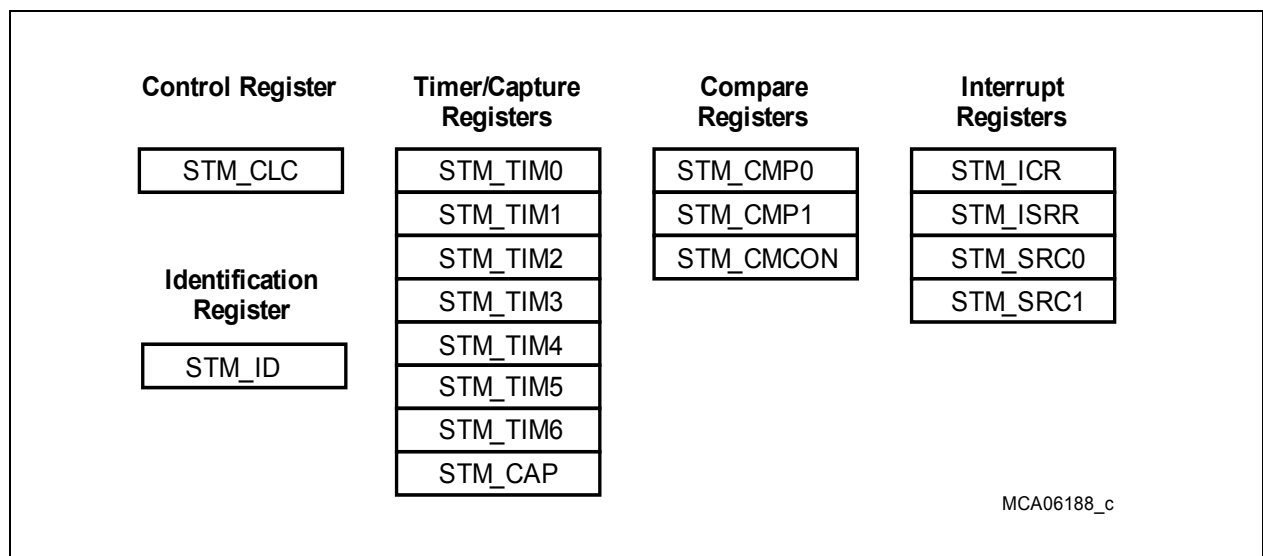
Control Register

STM_CLC

Identification Register

STM_ID

Timer/Capture Registers

STM_TIM0
STM_TIM1
STM_TIM2
STM_TIM3
STM_TIM4
STM_TIM5
STM_TIM6
STM_CAP

Compare Registers

STM_CMP0
STM_CMP1
STM_CMCON

Interrupt Registers

STM_ICR
STM_ISRR
STM_SRC0
STM_SRC1

MCA06188_c